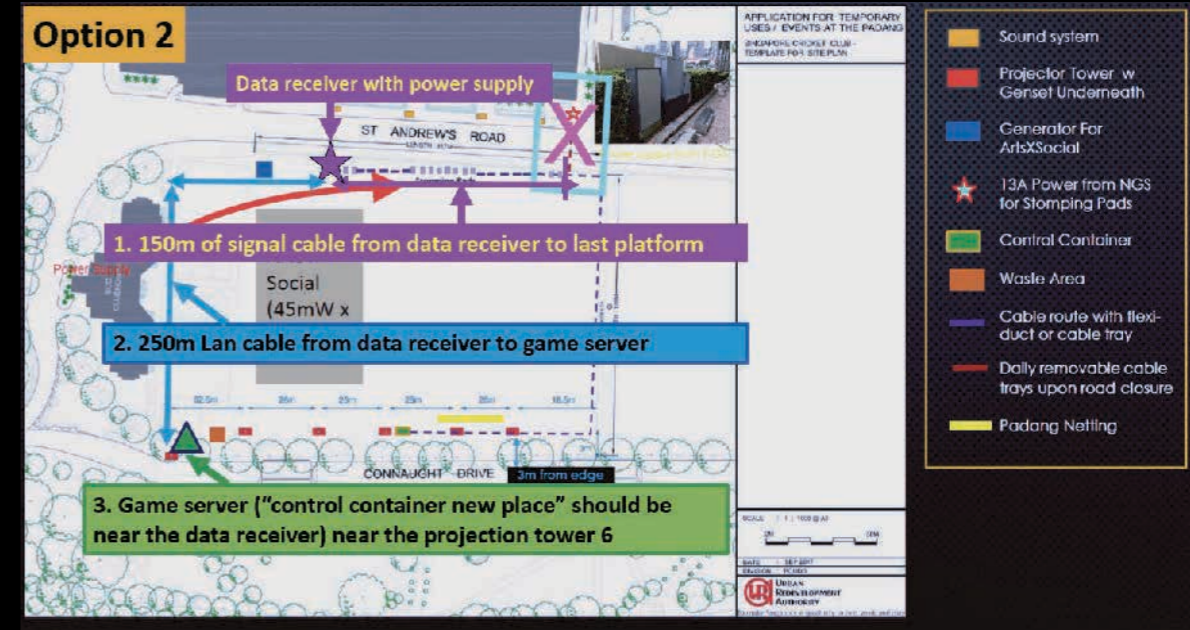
Option 2

Data receiver with power supply

ST ANDREW'S ROAD

1. 150m of signal cable from data receiver to last platform

Power Supply

Social (45mW x

2. 250m Lan cable from data receiver to game server

32.5m 25m 25m 25m 25m 16.5m

CONNAUGHT DRIVE

3m from edge

3. Game server ("control container new place" should be near the data receiver) near the projection tower 6

APPLICATION FOR TEMPORARY USES / EVENTS AT THE PADANG

SINGAPORE CRICKET CLUB - TEMPLATE FOR SITE PLAN

SCALE 1 : 1000 @ A1

DATE SEP 2017

URBAN REDEVELOPMENT AUTHORITY

Sound system

Projector Tower w Genset Underneath

Generator For ArtsXSocial

13A Power from NGS for Stomping Pads

Control Container

Waste Area

Cable route with flexi-duct or cable tray

Daily removable cable trays upon road closure

Padang Netting